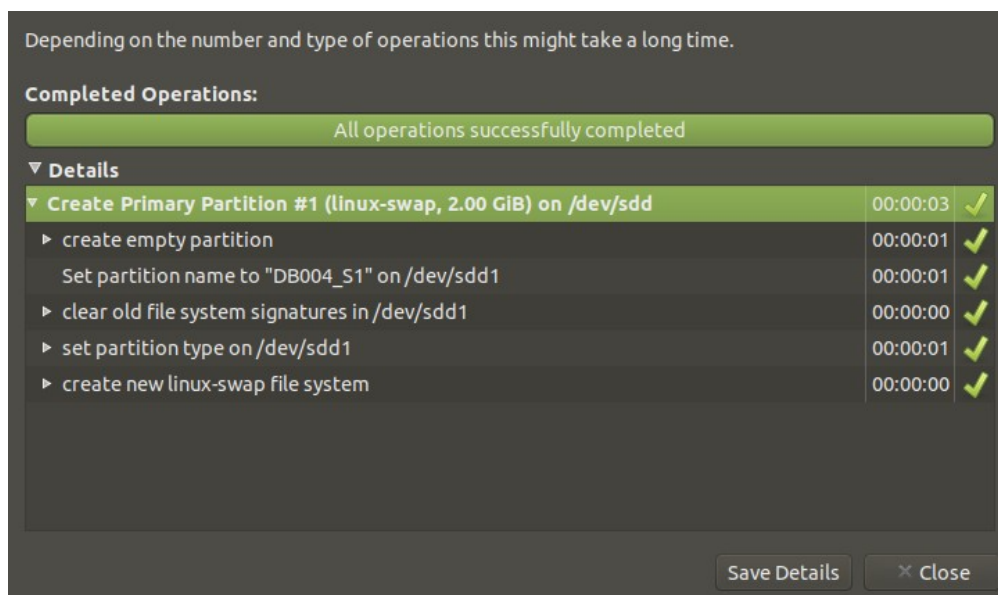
Depending on the number and type of operations this might take a long time.

Completed Operations:

All operations successfully completed

▼ Details

| | | |
|---|---|---|
| ▼ Create Primary Partition #1 (linux-swap, 2.00 GiB) on /dev/sdd | 00:00:03 | ✓ |
| ▸ create empty partition | 00:00:01 | ✓ |
| Set partition name to "DB004_S1" on /dev/sdd1 | 00:00:01 | ✓ |
| ▸ clear old file system signatures in /dev/sdd1 | 00:00:00 | ✓ |
| ▸ set partition type on /dev/sdd1 | 00:00:01 | ✓ |
| ▸ create new linux-swap file system | 00:00:00 | ✓ |

Save Details

× Close